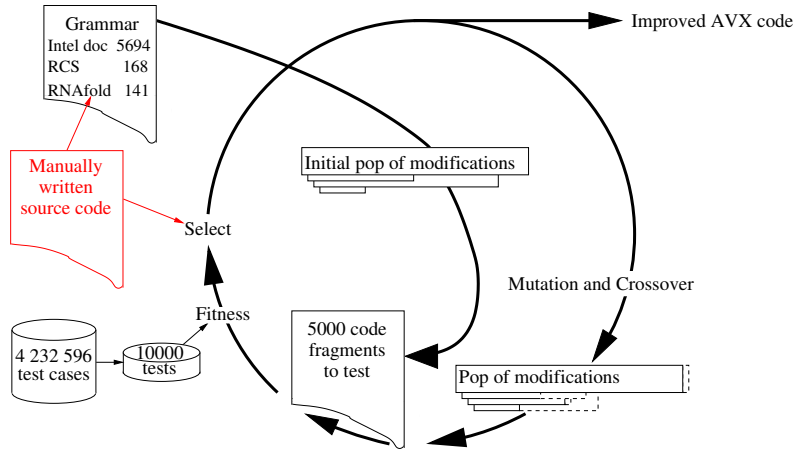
Grammar
Intel doc 5694
RCS 168
RNAfold 141

Improved AVX code

Initial pop of modifications

Manually written source code

Select

Mutation and Crossover

Fitness

4 232 596 test cases

10000 tests

5000 code fragments to test

Pop of modifications